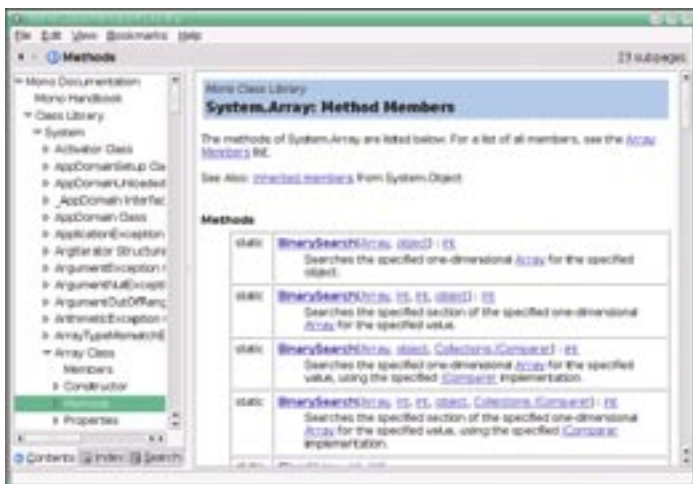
File Edit View Bookmarks Help

Methods

23 subpages

Mono Documentation
Mono Handbook
Class Library
System
Activator Class
AppDomainSetup Cla
AppDomainUnloaded
_AppDomain Interfac
AppDomain Class
ApplicationException
ArgIterator Structure
ArgumentException
ArgumentNullExcepti
ArgumentOutOfRang
ArithmeticException
ArrayTypeMismatchE
Array Class
Members
Constructor
Methods
Properties

Contents Index Search

Mono Class Library

System.Array: Method Members

The methods of System.Array are listed below. For a list of all members, see the Array Members list.

See Also: Inherited members from System.Object

Methods

| static | BinarySearch(Array, object) : int<br>Searches the specified one-dimensional Array for the specified object. |
|---|---|
| static | BinarySearch(Array, int, int, object) : int<br>Searches the specified section of the specified one-dimensional Array for the specified value. |
| static | BinarySearch(Array, object, Collections.IComparer) : int<br>Searches the specified one-dimensional Array for the specified value, using the specified IComparer implementation. |
| static | BinarySearch(Array, int, int, object, Collections.IComparer) : int<br>Searches the specified section of the specified one-dimensional Array for the specified value, using the specified IComparer implementation. |